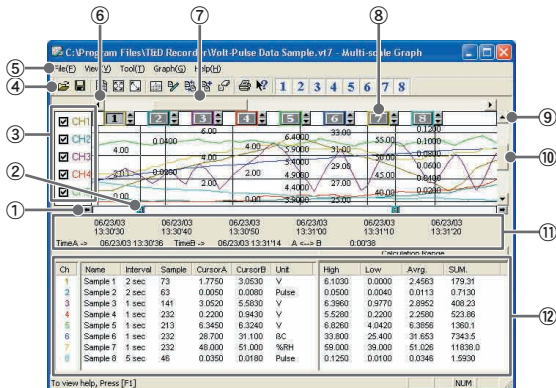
C:\Program Files\T&D Recorder\Volt-Pulse Data Sample.vt7 - Multi-scale Graph

File(F) View(V) Tool(T) Graph(G) Help(H)

1 2 3 4 5 6 7 8

CH1
CH2
CH3
CH4
CH5

1 2 3 4 5 6 7 8

6.00
0.0400
4.00
3.00
0.0200
2.00
0.00

6.4000
5.9000
5.4000
4.9000
4.4000
3.9000

33.00
31.00
29.00
27.00
25.00

55.00
50.00
45.00
40.00

0.1200
0.1000
0.0800
0.0600
0.0400
0.0200

06/23/03 13:30:30
06/23/03 13:30:40
06/23/03 13:30:50
06/23/03 13:31:00
06/23/03 13:31:10
06/23/03 13:31:20

TimeA -> 06/23/03 13:30'36 TimeB -> 06/23/03 13:31'14 A <--> B 00'38

Calculation Range

| Ch | Name | Interval | Sample | CursorA | CursorB | Unit |
|---|---|---|---|---|---|---|
| 1 | Sample 1 | 2 sec | 73 | 1.7750 | 3.0530 | V |
| 2 | Sample 2 | 2 sec | 63 | 0.0050 | 0.0080 | Pulse |
| 3 | Sample 3 | 1 sec | 141 | 3.0520 | 5.5830 | V |
| 4 | Sample 4 | 1 sec | 232 | 0.2200 | 0.9430 | V |
| 5 | Sample 5 | 1 sec | 213 | 6.3450 | 6.3240 | V |
| 6 | Sample 6 | 1 sec | 232 | 28.700 | 31.100 | B/C |
| 7 | Sample 7 | 1 sec | 232 | 48.000 | 51.000 | %RH |
| 8 | Sample 8 | 5 sec | 46 | 0.0350 | 0.0180 | Pulse |

| High | Low | Avrg. | SUM. |
|---|---|---|---|
| 6.1030 | 0.0000 | 2.4563 | 179.31 |
| 0.0500 | 0.0040 | 0.0113 | 0.7130 |
| 6.3960 | 0.9770 | 2.8952 | 408.23 |
| 5.5280 | 0.2200 | 2.2580 | 523.86 |
| 6.8260 | 4.0420 | 6.3856 | 1360.1 |
| 33.800 | 25.400 | 31.653 | 7343.5 |
| 59.000 | 39.000 | 51.026 | 11838.0 |
| 0.1250 | 0.0100 | 0.0346 | 1.5930 |

To view help, Press [F1]
NUM

①
②
③
④
⑤
⑥
⑦
⑧
⑨
⑩
⑪
⑫